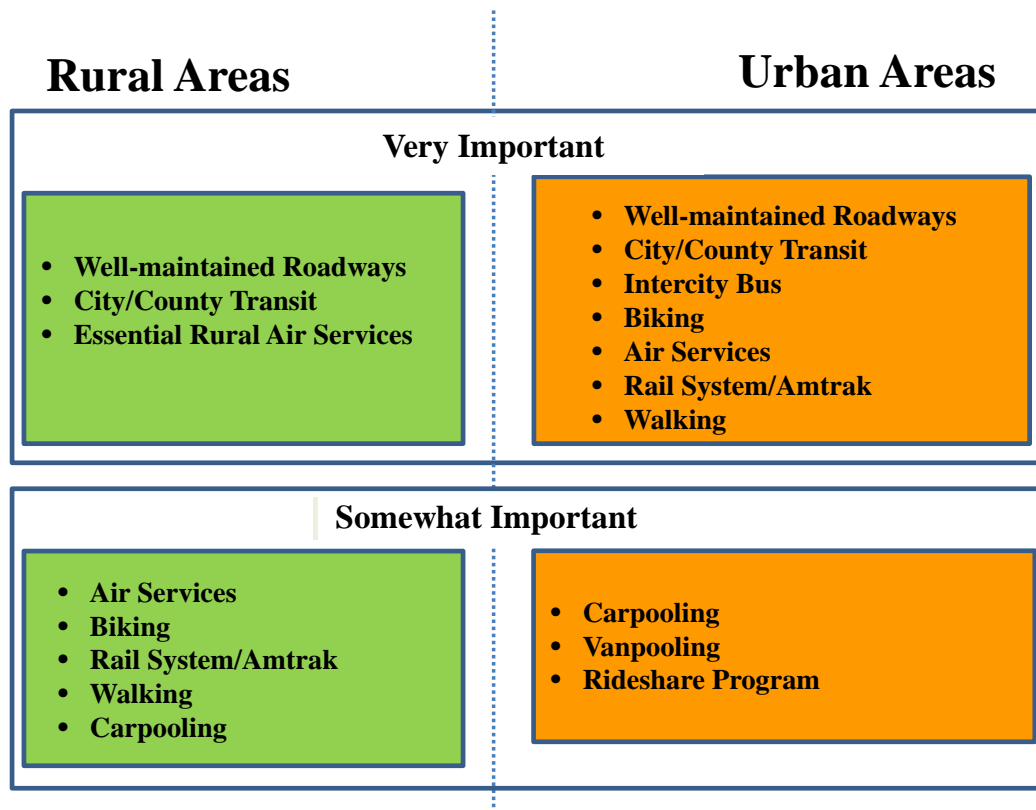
Rural Areas

Urban Areas

Very Important

- Well-maintained Roadways
- City/County Transit
- Essential Rural Air Services

- Well-maintained Roadways
- City/County Transit
- Intercity Bus
- Biking
- Air Services
- Rail System/Amtrak
- Walking

Somewhat Important

- Air Services
- Biking
- Rail System/Amtrak
- Walking
- Carpooling

- Carpooling
- Vanpooling
- Rideshare Program